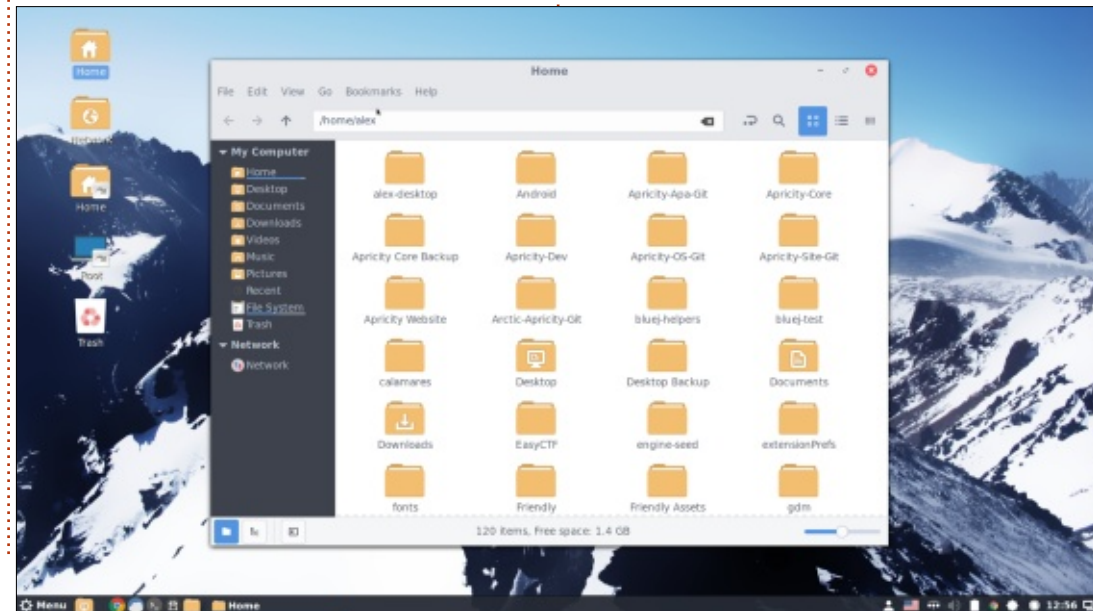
Home
Network
Home
Root
Trash

Home

File Edit View Go Bookmarks Help

/home/alex

▾ My Computer
Home
Desktop
Documents
Downloads
Videos
Music
Pictures
Recent
File System
Trash
▾ Network
Network

alex-desktop
Android
Apricity-Apa-Git
Apricity-Core
Apricity Core Backup
Apricity-Dev
Apricity-OS-Git
Apricity-Site-Git
Apricity Website
Arctic-Apricity-Git
bluej-helpers
bluej-test
calamares
Desktop
Desktop Backup
Documents
Downloads
EasyCTF
engine-seed
extensionPrefs
fonts
Friendly
Friendly Assets
gdm

120 items, Free space: 1.4 GB

Menu
Home
12:56